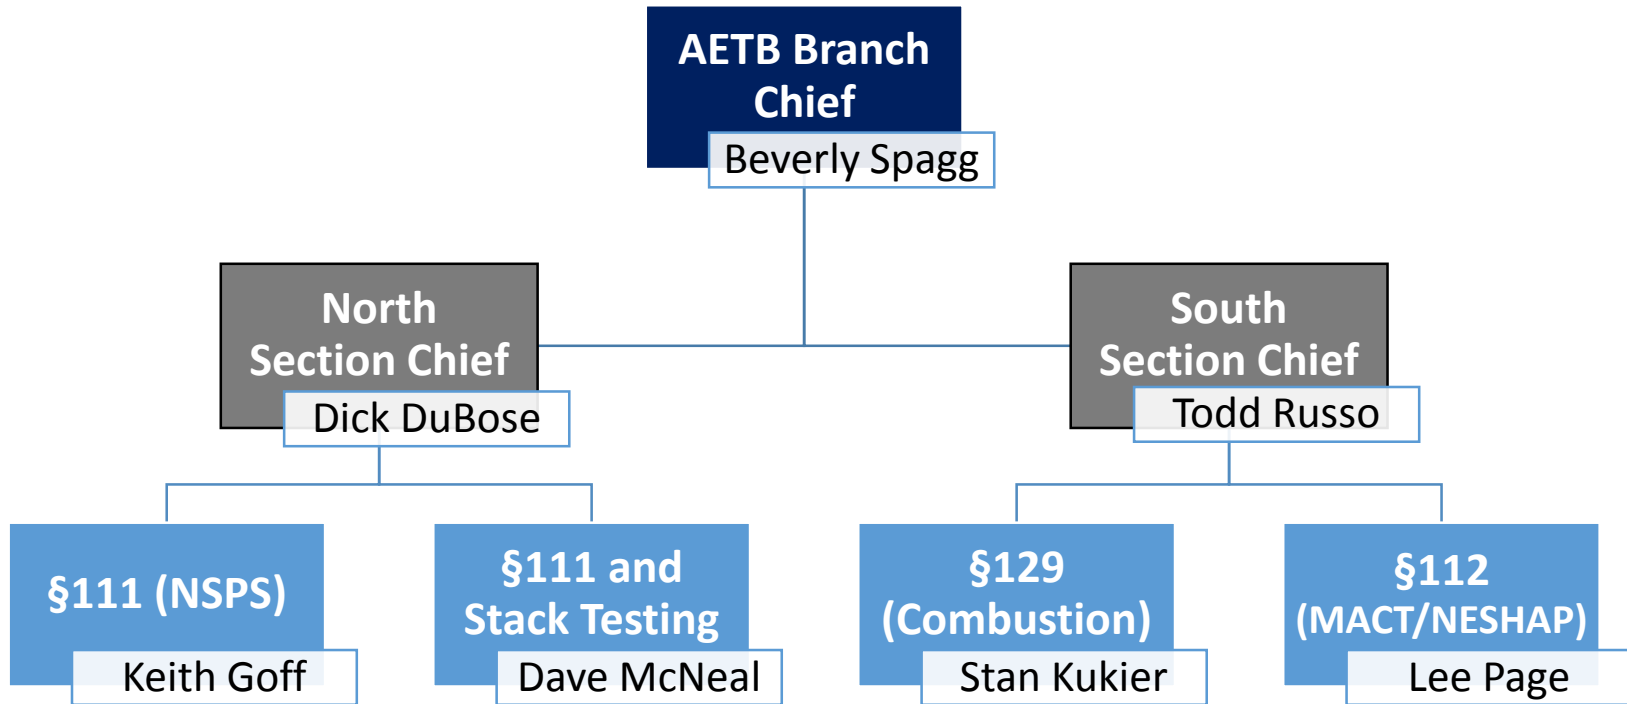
AETB Branch Chief
Beverly Spagg

North Section Chief
Dick DuBose

South Section Chief
Todd Russo

§111 (NSPS)
Keith Goff

§111 and Stack Testing
Dave McNeal

§129 (Combustion)
Stan Kukier

§112 (MACT/NESHAP)
Lee Page